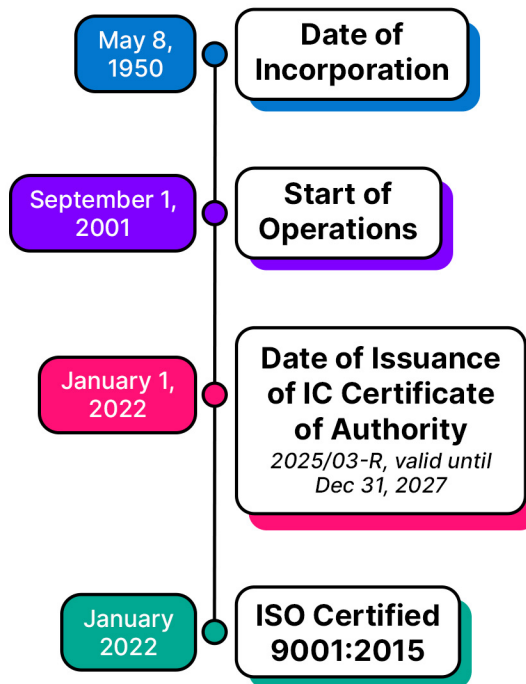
May 8, 1950

Date of Incorporation

September 1, 2001

Start of Operations

January 1, 2022

Date of Issuance of IC Certificate of Authority

2025/03-R, valid until Dec 31, 2027

January 2022

ISO Certified 9001:2015